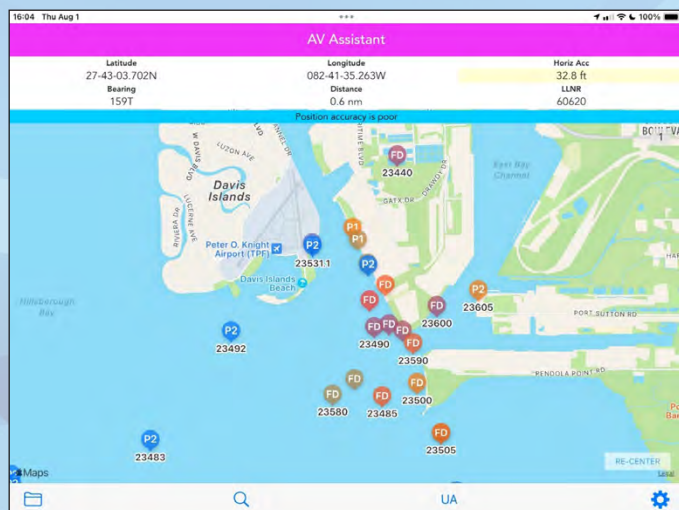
16:04 Thu Aug 1

100%

AV Assistant

| Latitude | Longitude | Horiz Acc |
|---|---|---|
| 27-43-03.702N | 082-41-35.263W | 32.8 ft |
| Bearing | Distance | LLNR |
| 159T | 0.6 nm | 60620 |

Position accuracy is poor

W DAVIS BLVD

LUZON AVE

Davis Islands

LUCERNE DR

RIVIERA DR

Peter O. Knight Airport (TPF)

Davis Islands Beach

Hillsborough Bay

East Bay Channel

GATX DR

PORT SUTTON RD

PENDOLA POINT RD

FD

23440

P1

P1

P2

23531

P2

FD

FD

P2

FD

23605

FD

23600

FD

FD

FD

P2

23492

23490

FD

23590

FD

FD

FD

FD

23580

23485

23500

FD

23505

P2

23483

Maps

RE-CENTER

UA